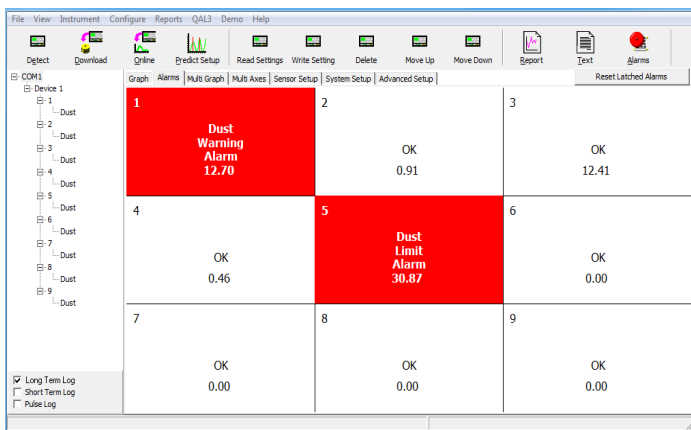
File View Instrument Configure Reports QAL3 Demo Help

Detect Download Online Predict Setup Read Settings Write Setting Delete Move Up Move Down Report Text Alarms

COM1
Device 1
1
Dust
2
Dust
3
Dust
4
Dust
5
Dust
6
Dust
7
Dust
8
Dust
9
Dust

Graph Alarms Multi Graph Multi Axes Sensor Setup System Setup Advanced Setup

Reset Latched Alarms

| 1<br>Dust<br>Warning<br>Alarm<br>12.70 | 2<br>OK<br>0.91 | 3<br>OK<br>12.41 |
|---|---|---|
| 4<br>OK<br>0.46 | 5<br>Dust<br>Limit<br>Alarm<br>30.87 | 6<br>OK<br>0.00 |
| 7<br>OK<br>0.00 | 8<br>OK<br>0.00 | 9<br>OK<br>0.00 |

☑ Long Term Log
☐ Short Term Log
☐ Pulse Log